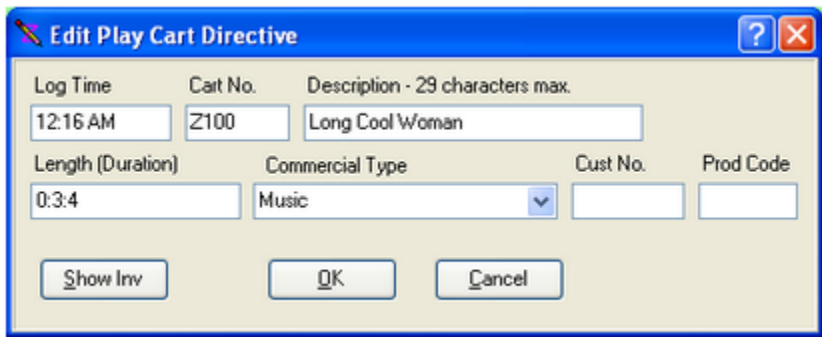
Edit Play Cart Directive

?

Log Time
12:16 AM

Cart No.
Z100

Description - 29 characters max.
Long Cool Woman

Length (Duration)
0:3:4

Commercial Type
Music

Cust No.

Prod Code

Show Inv

OK

Cancel